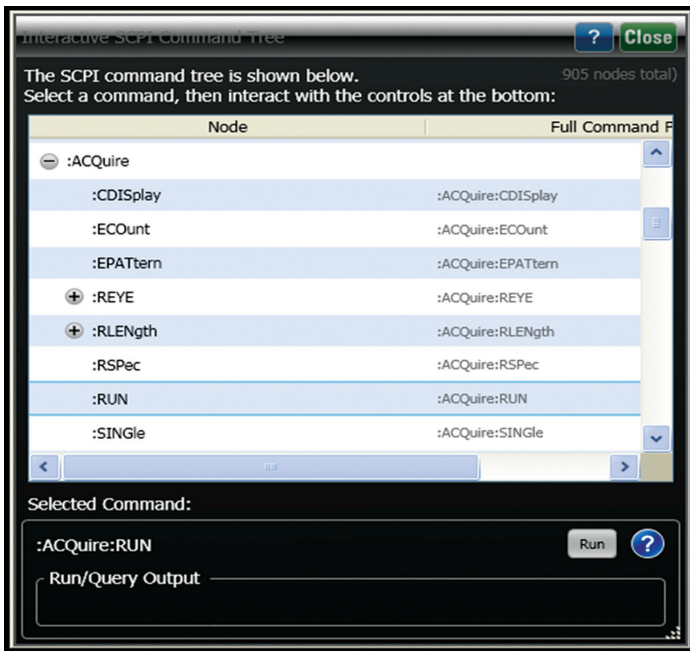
Interactive SCPI Command Tree

? Close

The SCPI command tree is shown below. Select a command, then interact with the controls at the bottom:

905 nodes total)

| Node | Full Command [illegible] |
|---|---|
| :ACQuire | |
| :CDISplay | :ACQuire:CDISplay |
| :ECOunt | :ACQuire:ECOunt |
| :EPATtern | :ACQuire:EPATtern |
| :REYE | :ACQuire:REYE |
| :RLENgth | :ACQuire:RLENgth |
| :RSPec | :ACQuire:RSPec |
| :RUN | :ACQuire:RUN |
| :SINGle | :ACQuire:SINGle |

Selected Command:

:ACQuire:RUN

Run

?

Run/Query Output